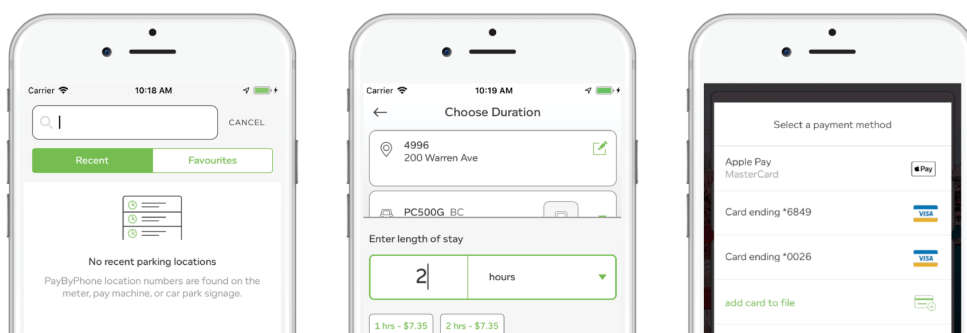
Carrier 10:18 AM

CANCEL

Recent | Favourites

No recent parking locations

PayByPhone location numbers are found on the meter, pay machine, or car park signage.

Carrier 10:19 AM

Choose Duration

4996
200 Warren Ave

PC500G BC

Enter length of stay

2 | hours

1 hrs - $7.35 | 2 hrs - $7.35

Select a payment method

Apple Pay
MasterCard

Pay

Card ending *6849

VISA

Card ending *0026

VISA

add card to file